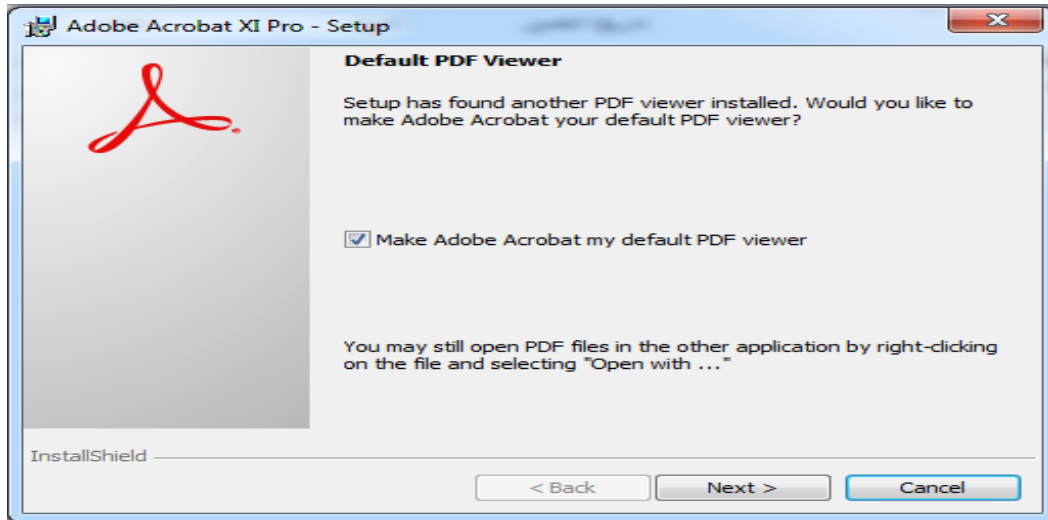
Adobe Acrobat XI Pro - Setup

Default PDF Viewer

Setup has found another PDF viewer installed. Would you like to make Adobe Acrobat your default PDF viewer?

Make Adobe Acrobat my default PDF viewer

You may still open PDF files in the other application by right-clicking on the file and selecting "Open with ..."

InstallShield

< Back

Next >

Cancel